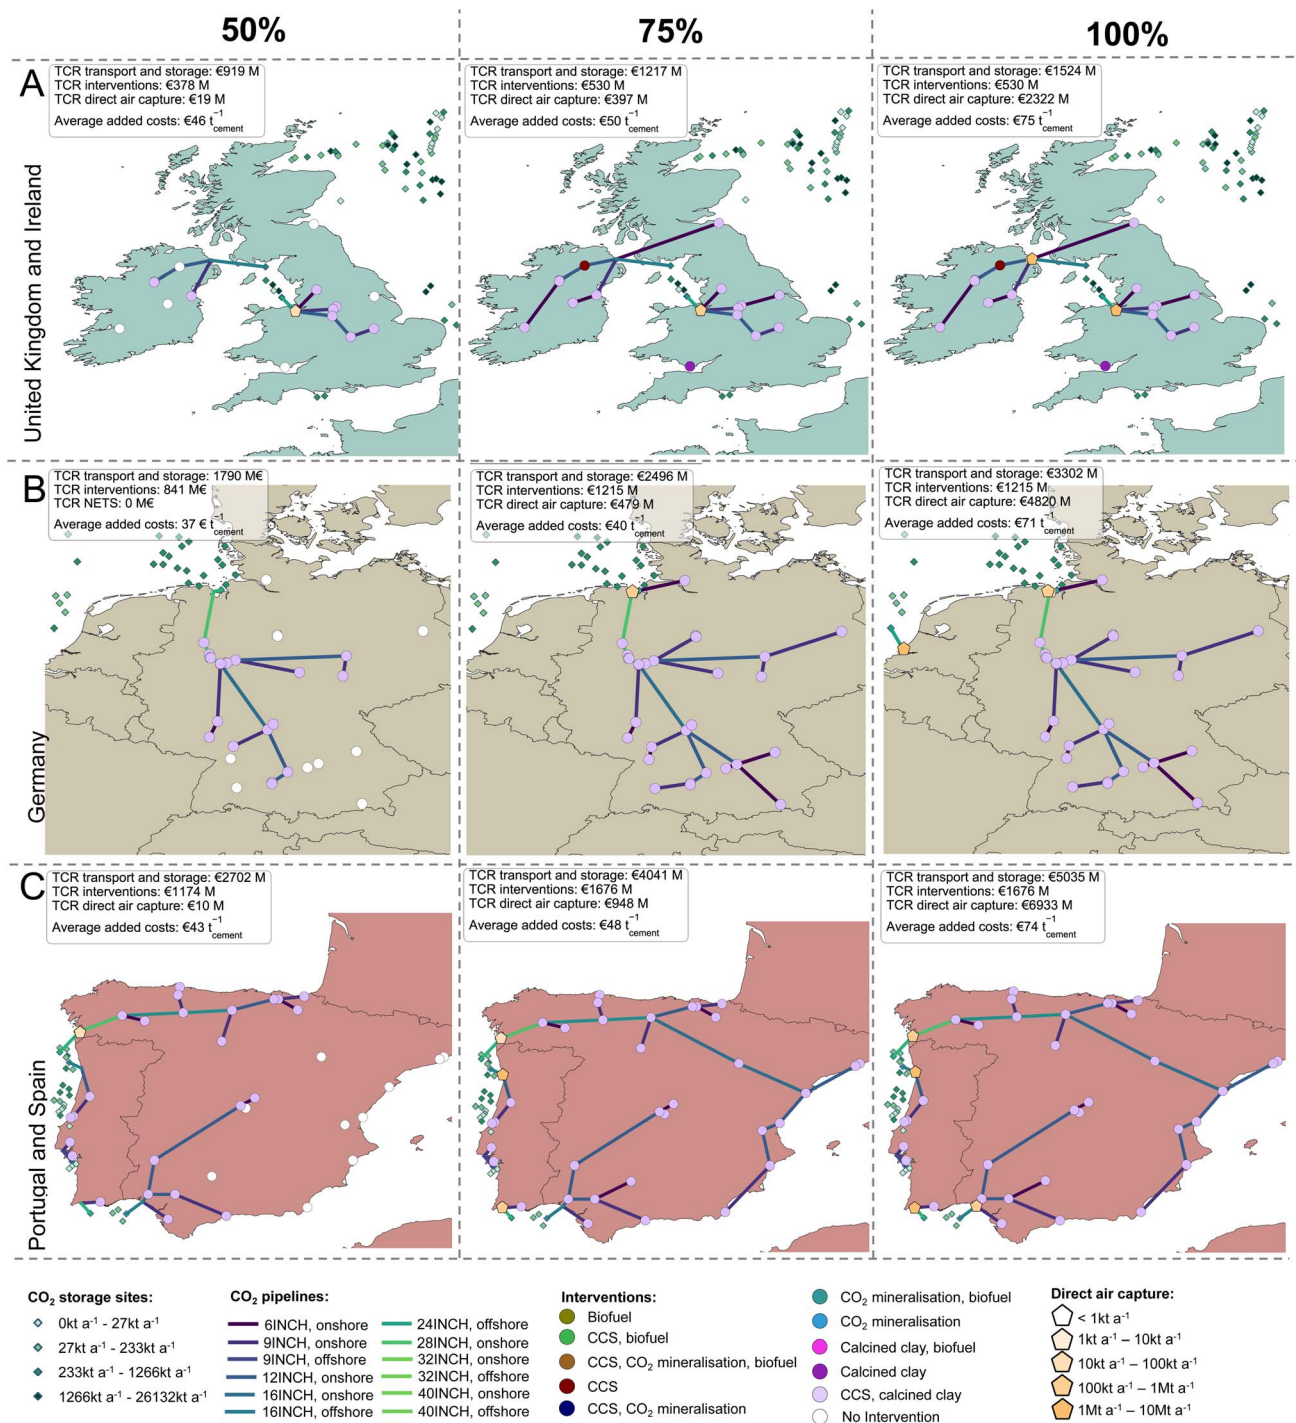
50%

75%

100%

A

United Kingdom and Ireland

TCR transport and storage: €919 M
TCR interventions: €378 M
TCR direct air capture: €19 M
Average added costs: €46 $t^{-1}_{cement}$

TCR transport and storage: €1217 M
TCR interventions: €530 M
TCR direct air capture: €397 M
Average added costs: €50 $t^{-1}_{cement}$

TCR transport and storage: €1524 M
TCR interventions: €530 M
TCR direct air capture: €2322 M
Average added costs: €75 $t^{-1}_{cement}$

B

Germany

TCR transport and storage: 1790 M€
TCR interventions: 841 M€
TCR NETS: 0 M€
Average added costs: 37 € $t^{-1}_{cement}$

TCR transport and storage: €2496 M
TCR interventions: €1215 M
TCR direct air capture: €479 M
Average added costs: €40 $t^{-1}_{cement}$

TCR transport and storage: €3302 M
TCR interventions: €1215 M
TCR direct air capture: €4820 M
Average added costs: €71 $t^{-1}_{cement}$

C

Portugal and Spain

TCR transport and storage: €2702 M
TCR interventions: €1174 M
TCR direct air capture: €10 M
Average added costs: €43 $t^{-1}_{cement}$

TCR transport and storage: €4041 M
TCR interventions: €1676 M
TCR direct air capture: €948 M
Average added costs: €48 $t^{-1}_{cement}$

TCR transport and storage: €5035 M
TCR interventions: €1676 M
TCR direct air capture: €6933 M
Average added costs: €74 $t^{-1}_{cement}$

$CO_2$ storage sites:
0kt $a^{-1}$ - 27kt $a^{-1}$
27kt $a^{-1}$ - 233kt $a^{-1}$
233kt $a^{-1}$ - 1266kt $a^{-1}$
1266kt $a^{-1}$ - 26132kt $a^{-1}$

$CO_2$ pipelines:
6INCH, onshore
9INCH, onshore
9INCH, offshore
12INCH, onshore
16INCH, onshore
16INCH, offshore
24INCH, offshore
28INCH, onshore
32INCH, onshore
32INCH, offshore
40INCH, onshore
40INCH, offshore

Interventions:
Biofuel
CCS, biofuel
CCS, $CO_2$ mineralisation, biofuel
CCS
CCS, $CO_2$ mineralisation
$CO_2$ mineralisation, biofuel
$CO_2$ mineralisation
Calcined clay, biofuel
Calcined clay
CCS, calcined clay
No Intervention

Direct air capture:
< 1kt $a^{-1}$
1kt $a^{-1}$ – 10kt $a^{-1}$
10kt $a^{-1}$ – 100kt $a^{-1}$
100kt $a^{-1}$ – 1Mt $a^{-1}$
1Mt $a^{-1}$ – 10Mt $a^{-1}$